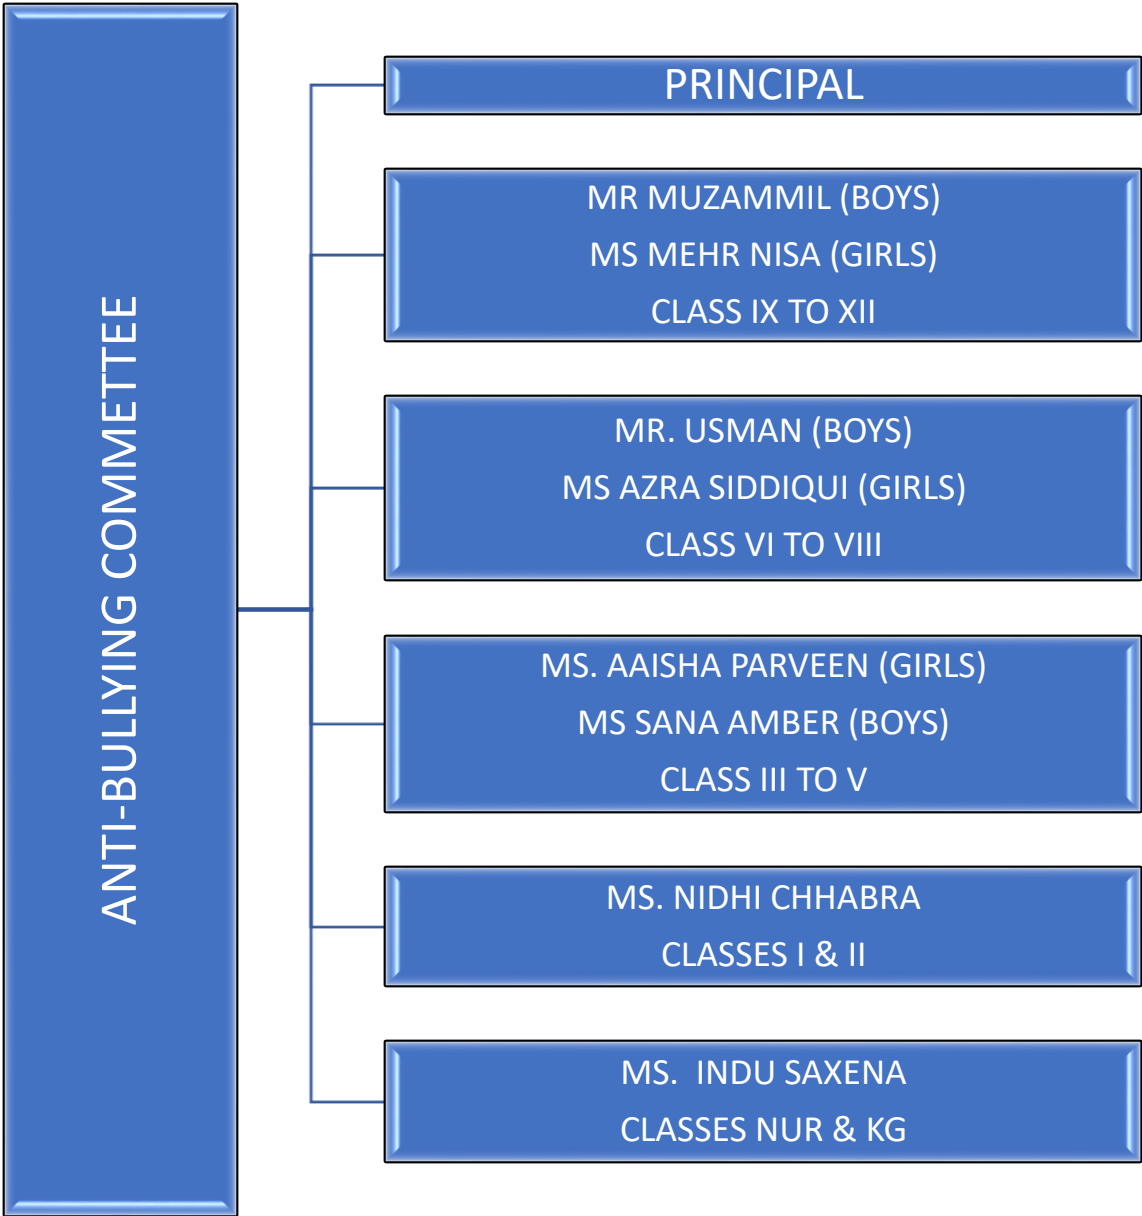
ANTI-BULLYING COMMETTEE

PRINCIPAL

MR MUZAMMIL (BOYS)
MS MEHR NISA (GIRLS)
CLASS IX TO XII

MR. USMAN (BOYS)
MS AZRA SIDDIQUI (GIRLS)
CLASS VI TO VIII

MS. AAISHA PARVEEN (GIRLS)
MS SANA AMBER (BOYS)
CLASS III TO V

MS. NIDHI CHHABRA
CLASSES I & II

MS. INDU SAXENA
CLASSES NUR & KG